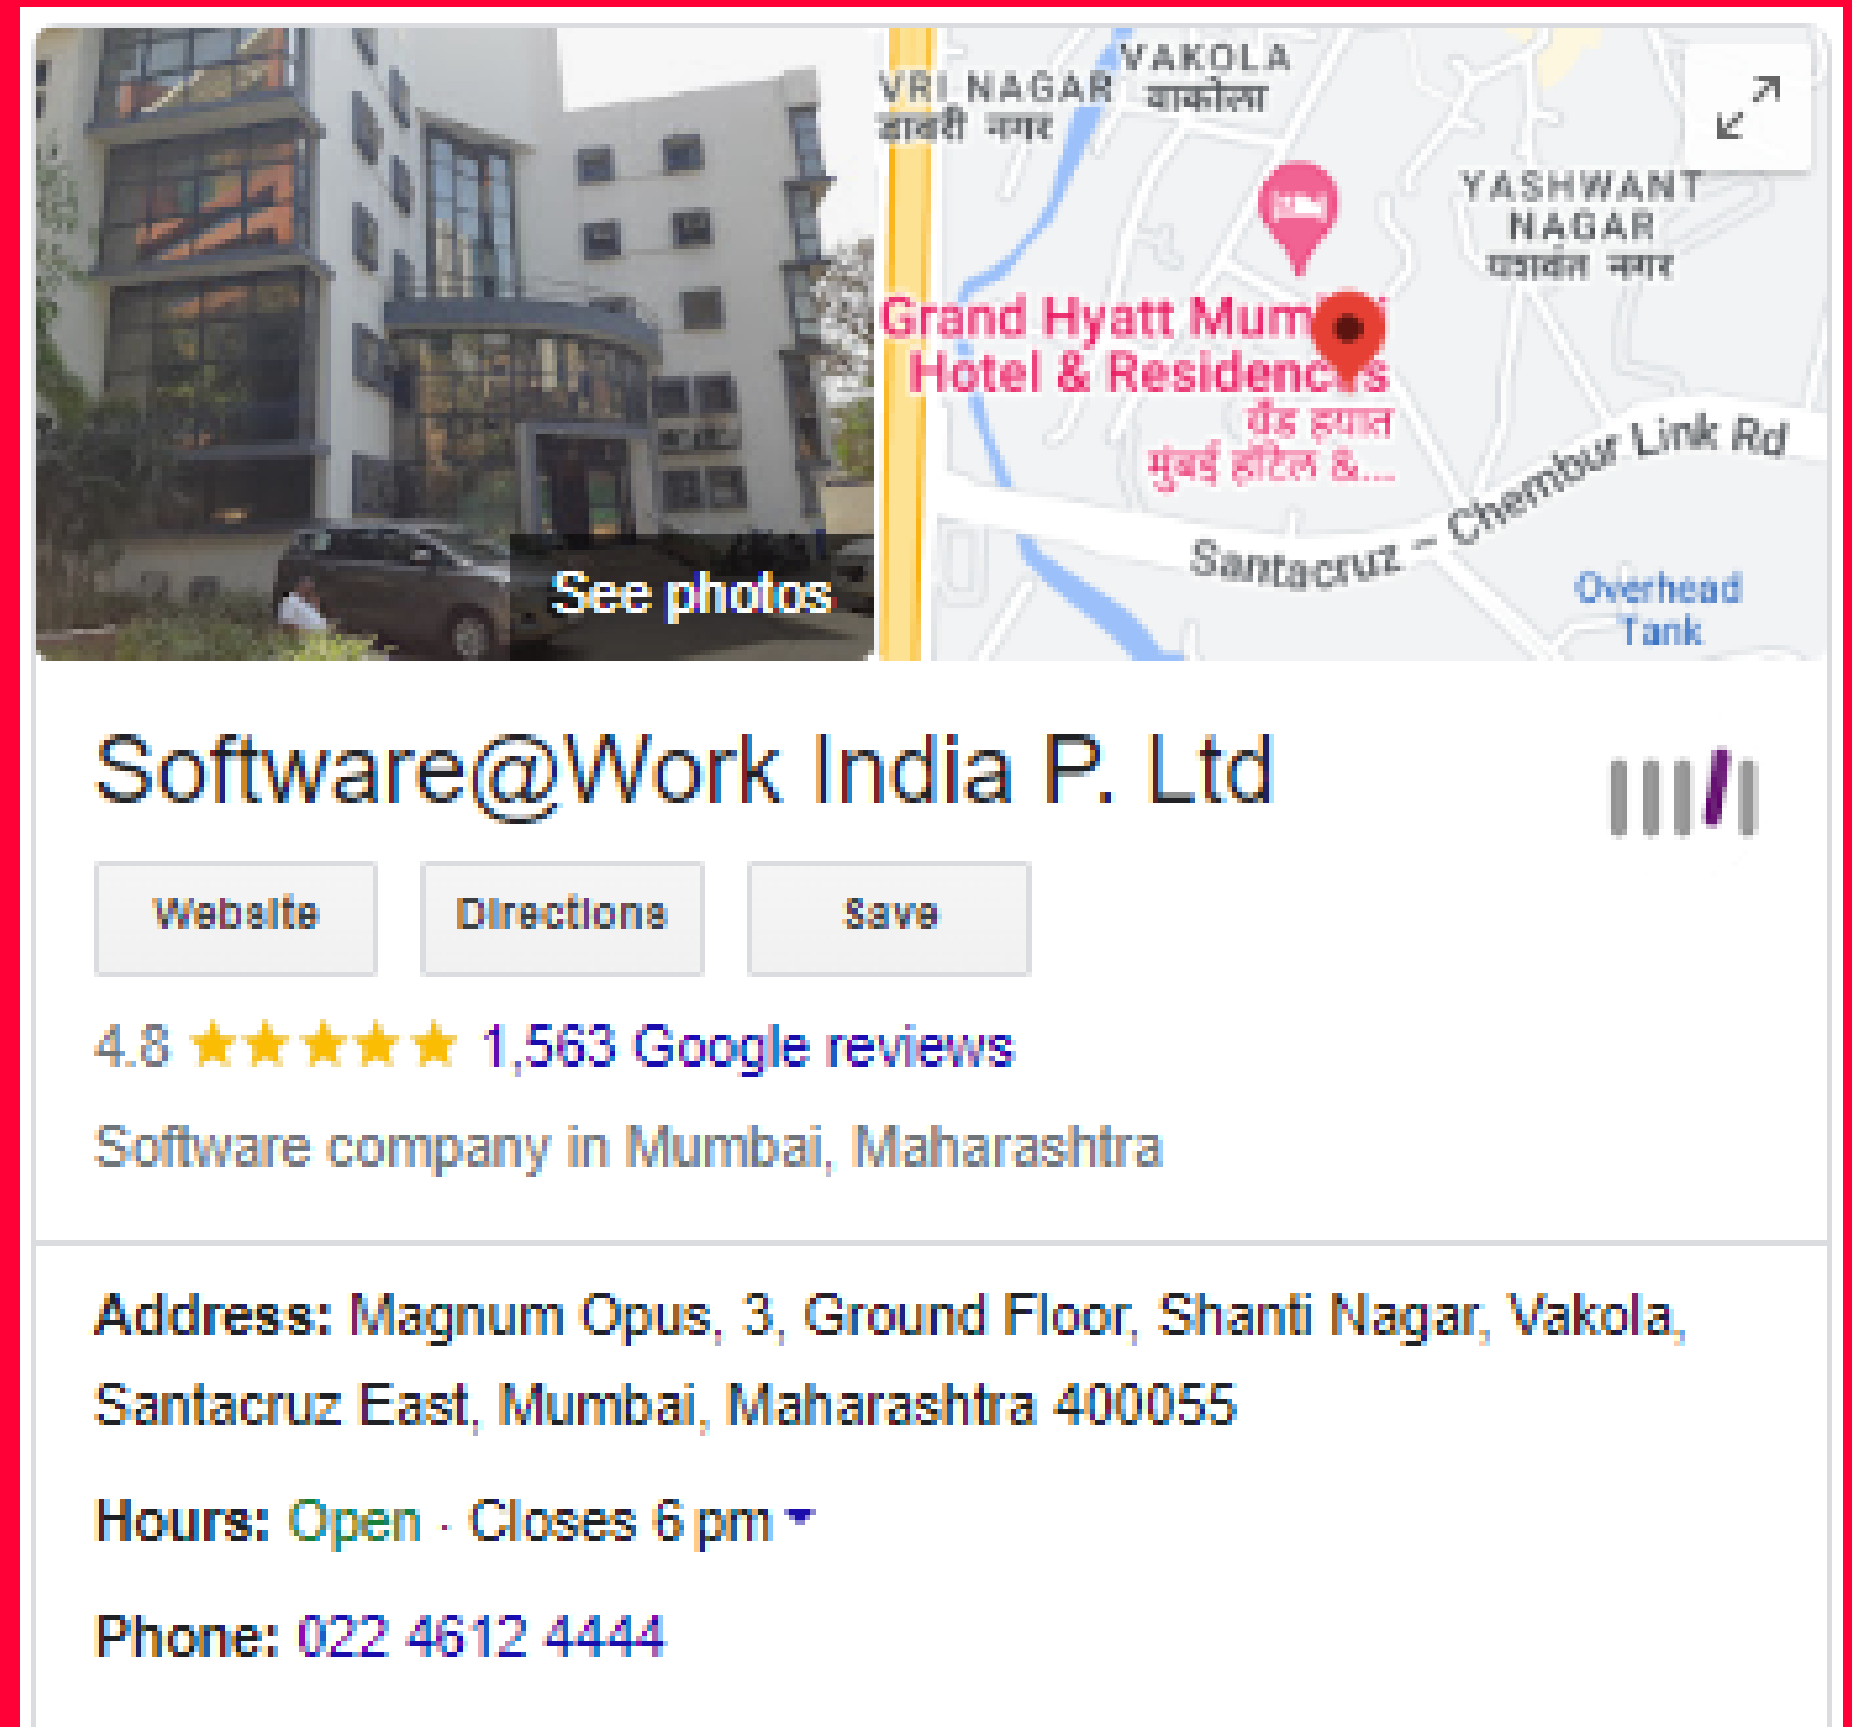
See photos

VRI NAGAR
डावरी नगर
VAKOLA
वाकोला
YASHWANT NAGAR
यशवंत नगर
Grand Hyatt Mum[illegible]
Hotel & Residenc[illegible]s
ग्रैंड हयात मुंबई हॉटेल &...
Santacruz - Chembur Link Rd
Overhead Tank

Software@Work India P. Ltd

Website
Directions
Save

4.8 ★★★★★ 1,563 Google reviews

Software company in Mumbai, Maharashtra

Address: Magnum Opus, 3, Ground Floor, Shanti Nagar, Vakola, Santacruz East, Mumbai, Maharashtra 400055

Hours: Open · Closes 6 pm

Phone: 022 4612 4444